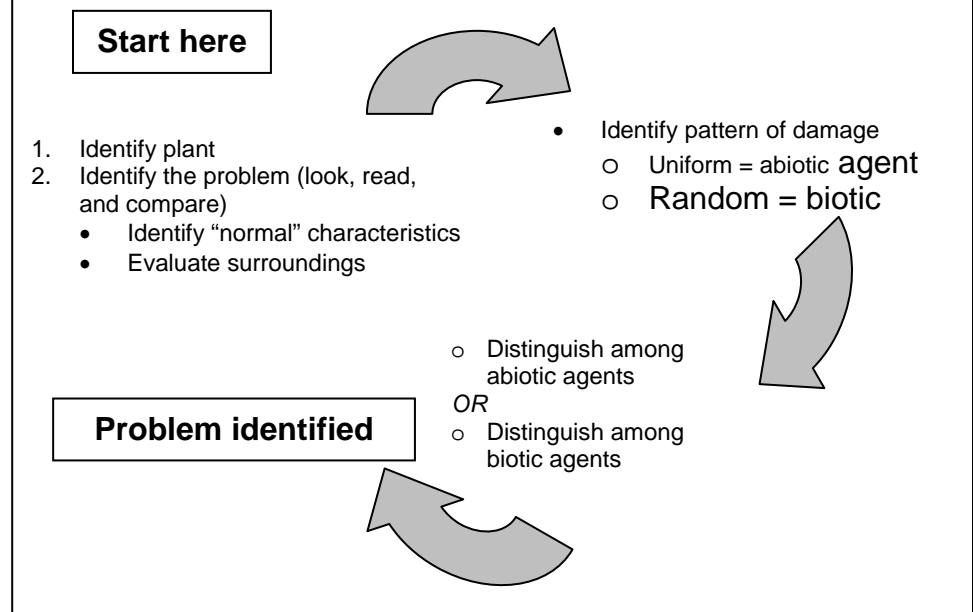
**Start here**

1. Identify plant
2. Identify the problem (look, read, and compare)
   - Identify "normal" characteristics
   - Evaluate surroundings

- Identify pattern of damage
  - Uniform = abiotic agent
  - Random = biotic

- Distinguish among abiotic agents

*OR*

- Distinguish among biotic agents

**Problem identified**